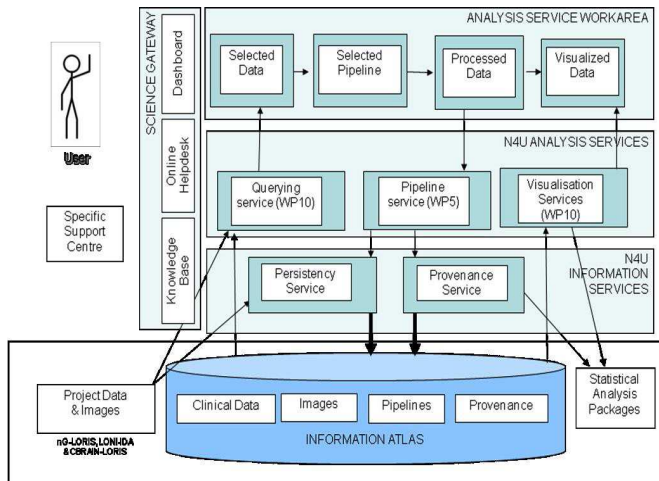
User

Specific Support Centre

SCIENCE GATEWAY

Dashboard

Online Helpdesk

Knowledge Base

ANALYSIS SERVICE WORKAREA

Selected Data

Selected Pipeline

Processed Data

Visualized Data

N4U ANALYSIS SERVICES

Querying service (WP10)

Pipeline service (WP5)

Visualisation Services (WP10)

N4U INFORMATION SERVICES

Persistency Service

Provenance Service

Project Data & Images

nG-LORIS, LONI-IDA & CBRAIN-LORIS

Clinical Data

Images

Pipelines

Provenance

INFORMATION ATLAS

Statistical Analysis Packages